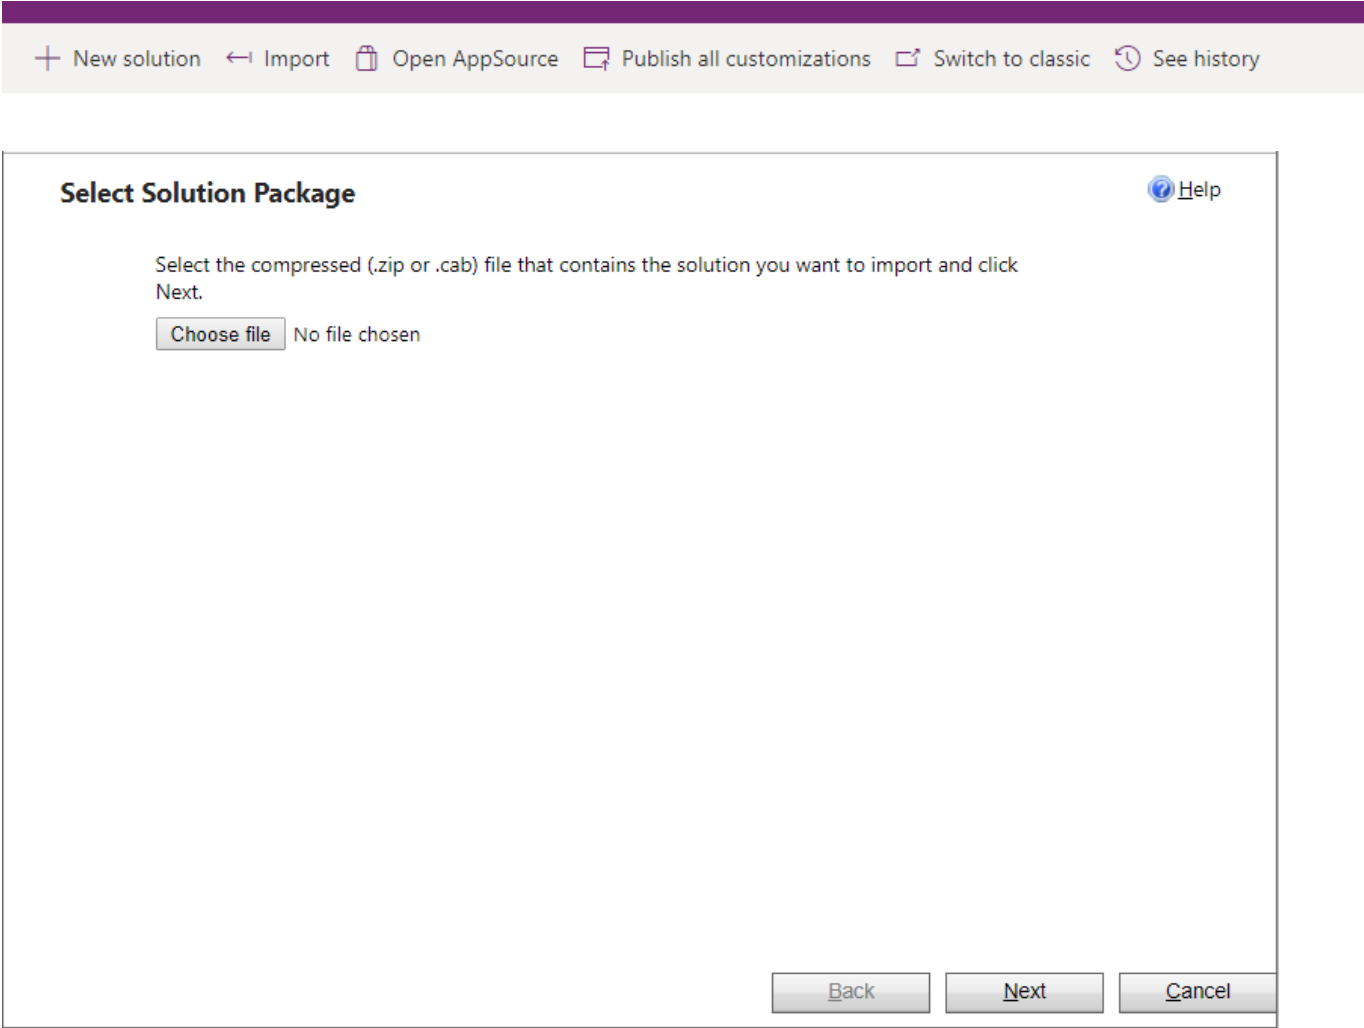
New solution   Import   Open AppSource   Publish all customizations   Switch to classic   See history

Select Solution Package

Help

Select the compressed (.zip or .cab) file that contains the solution you want to import and click Next.

Choose file   No file chosen

Back   Next   Cancel